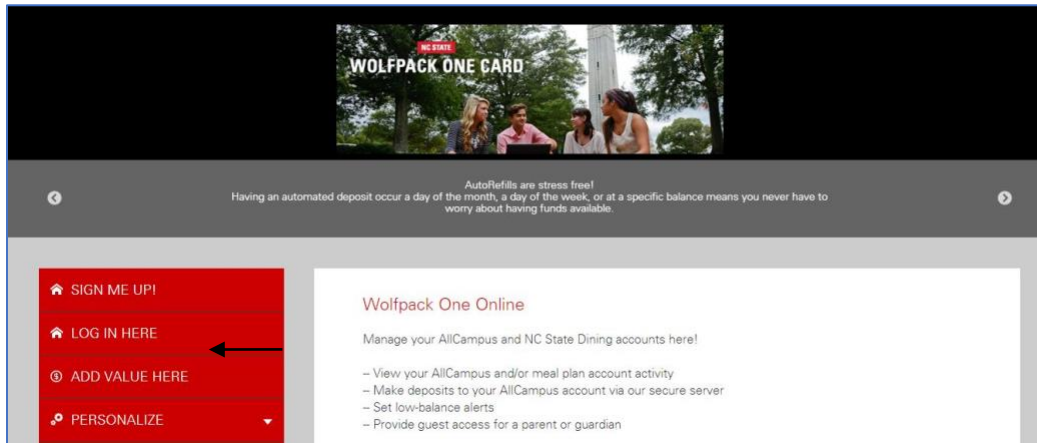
NC STATE
WOLFPACK ONE CARD

AutoRefills are stress free!
Having an automated deposit occur a day of the month, a day of the week, or at a specific balance means you never have to worry about having funds available.

SIGN ME UP!
LOG IN HERE
ADD VALUE HERE
PERSONALIZE

Wolfpack One Online

Manage your AllCampus and NC State Dining accounts here!

– View your AllCampus and/or meal plan account activity
– Make deposits to your AllCampus account via our secure server
– Set low-balance alerts
– Provide guest access for a parent or guardian